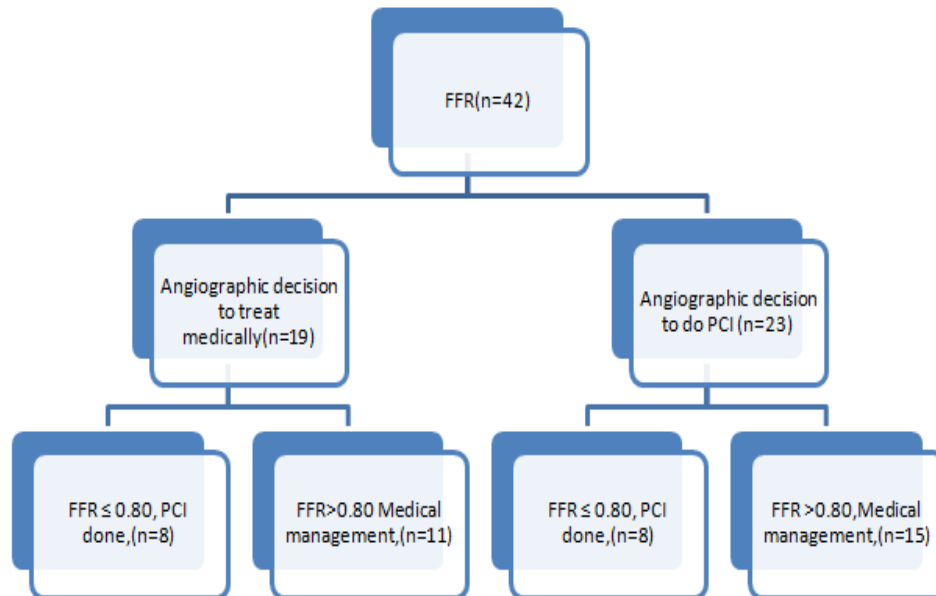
FFR(n=42)

Angiographic decision to treat medically(n=19)

Angiographic decision to do PCI (n=23)

FFR ≤ 0.80, PCI done,(n=8)

FFR>0.80 Medical management,(n=11)

FFR ≤ 0.80, PCI done,(n=8)

FFR >0.80,Medical management,(n=15)